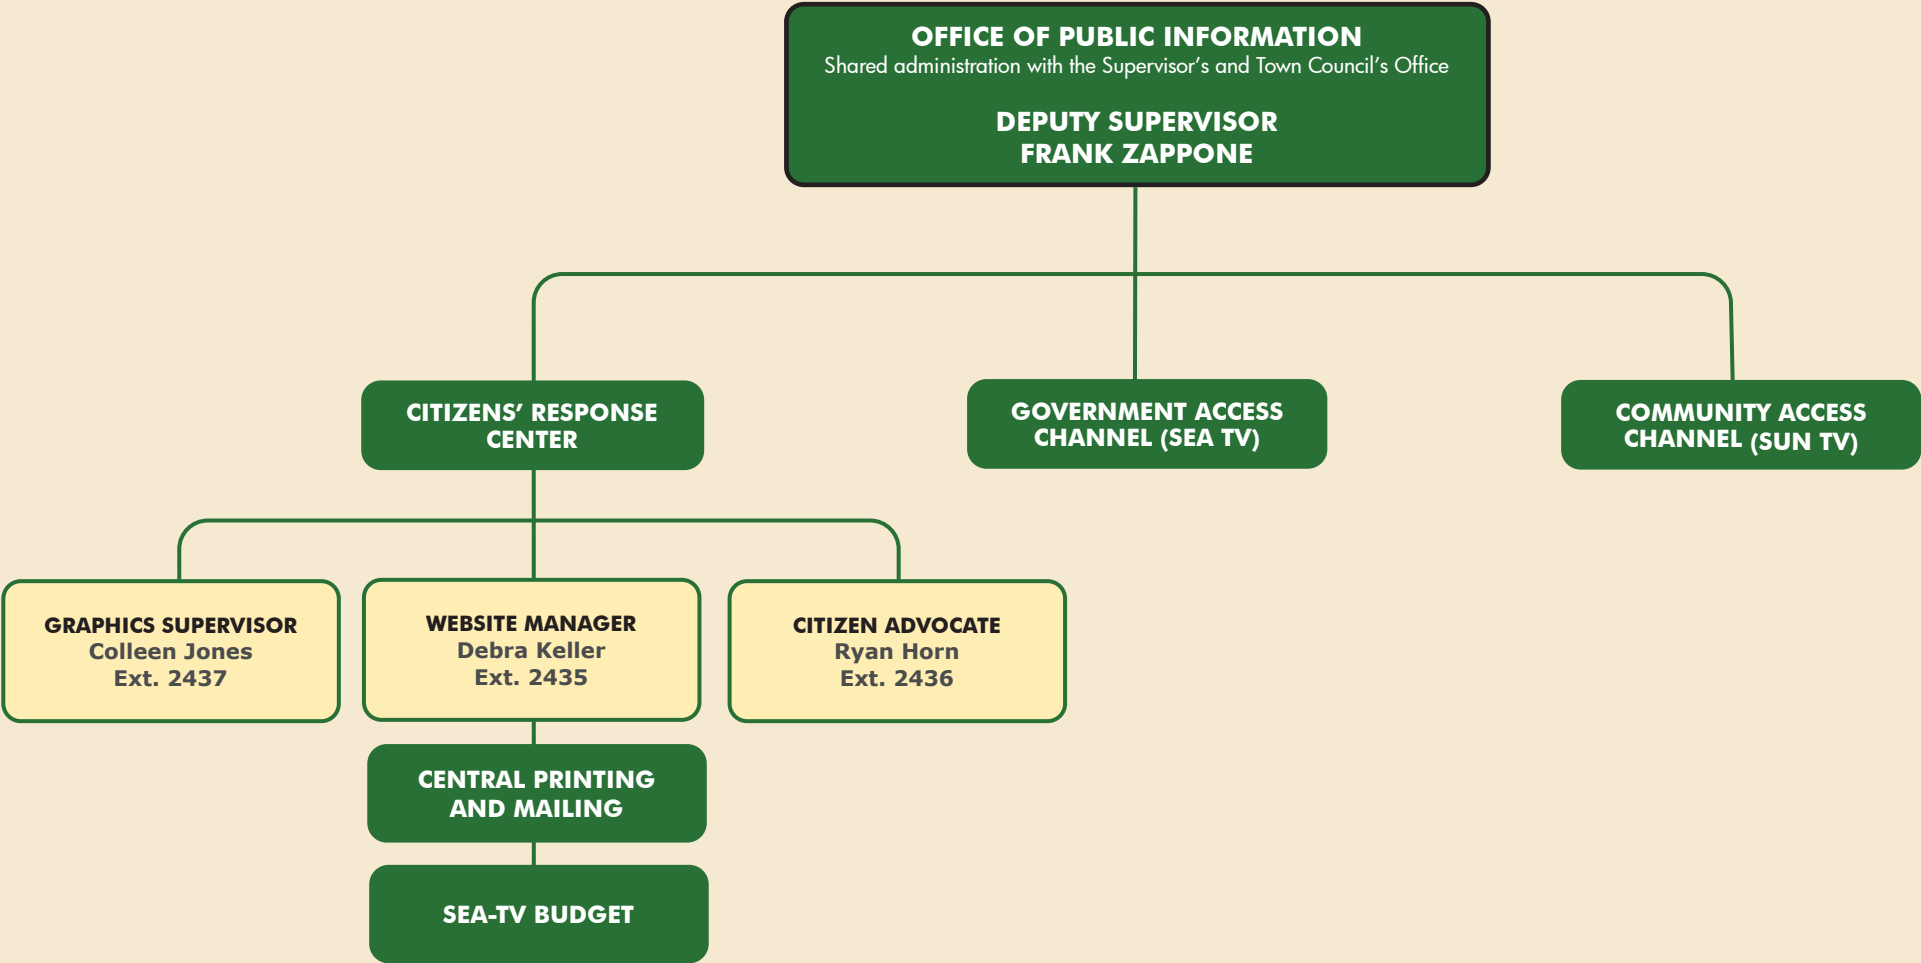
OFFICE OF PUBLIC INFORMATION
Shared administration with the Supervisor's and Town Council's Office

DEPUTY SUPERVISOR
FRANK ZAPPONE

CITIZENS' RESPONSE CENTER

GOVERNMENT ACCESS CHANNEL (SEA TV)

COMMUNITY ACCESS CHANNEL (SUN TV)

GRAPHICS SUPERVISOR
Colleen Jones
Ext. 2437

WEBSITE MANAGER
Debra Keller
Ext. 2435

CITIZEN ADVOCATE
Ryan Horn
Ext. 2436

CENTRAL PRINTING AND MAILING

SEA-TV BUDGET